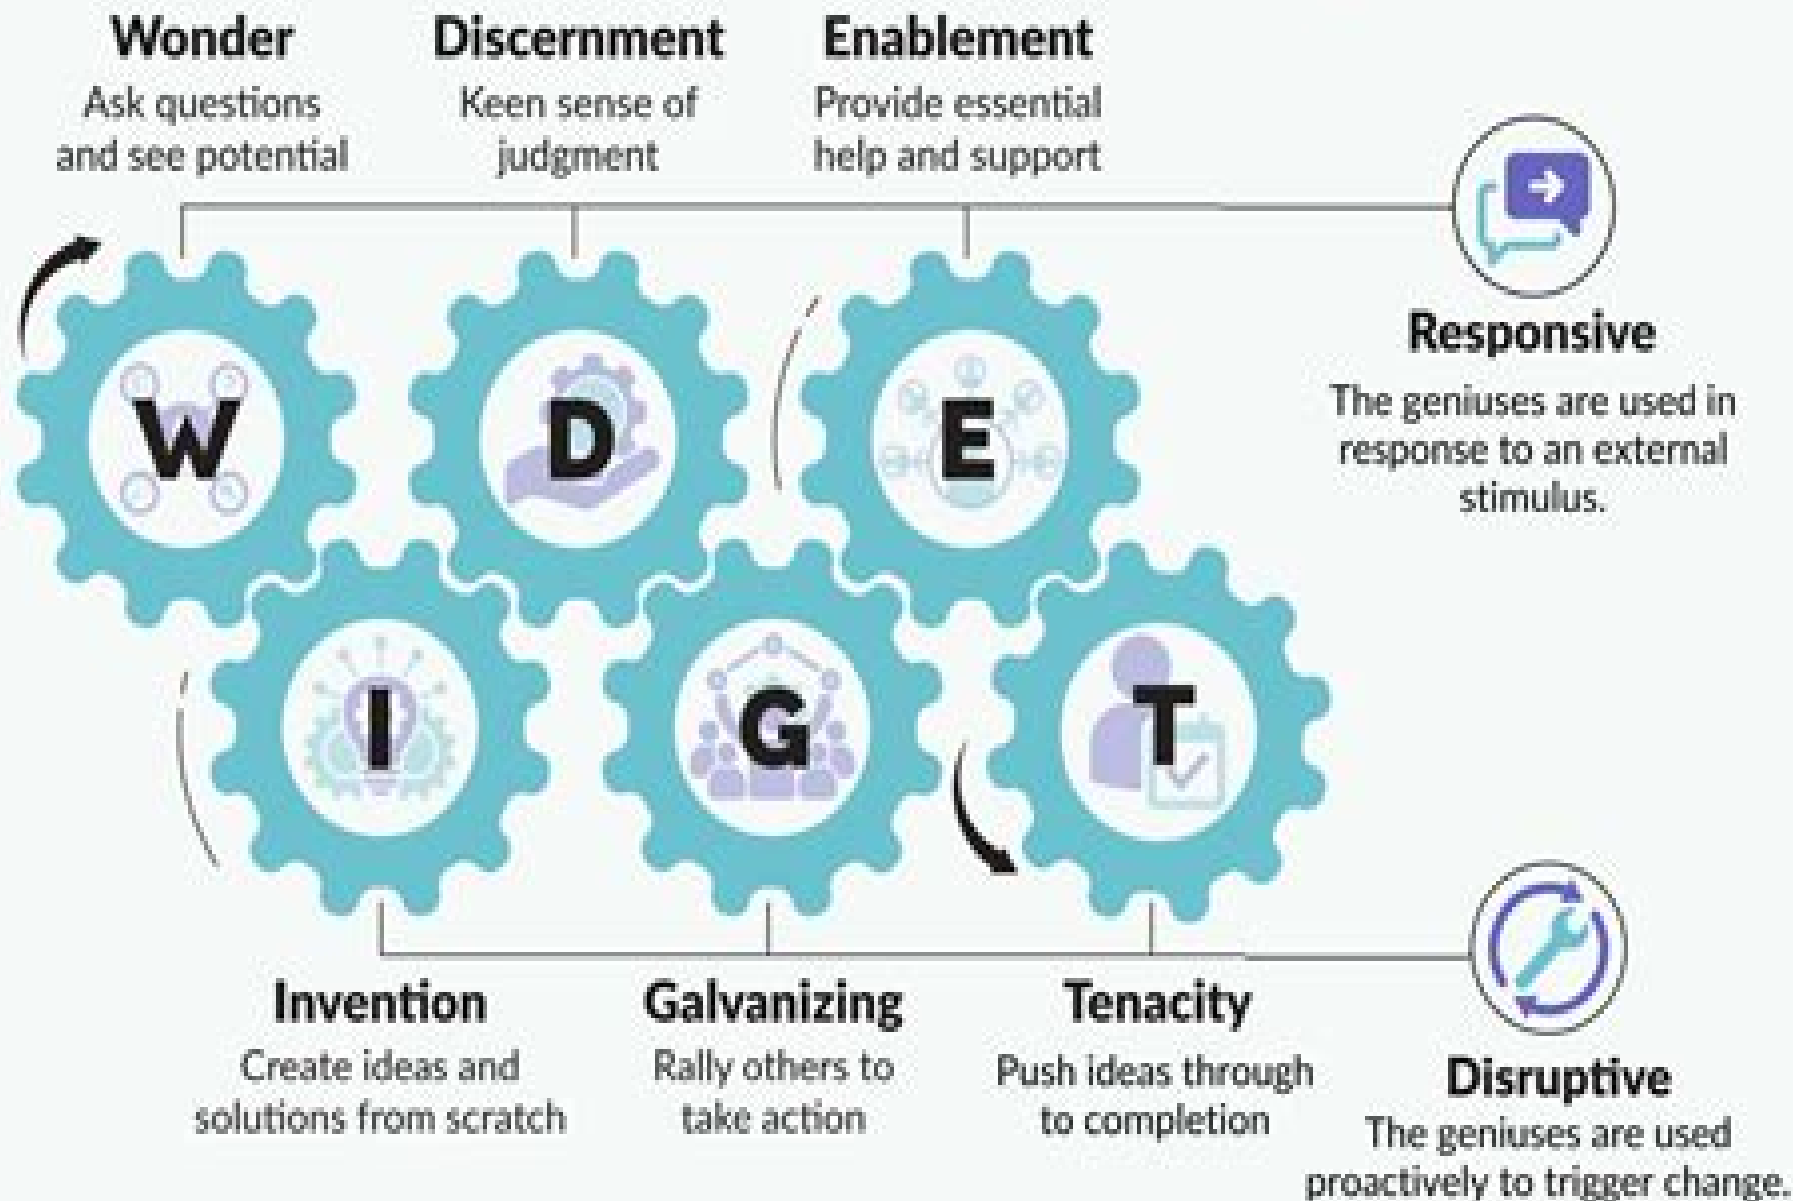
Wonder
Ask questions and see potential

Discernment
Keen sense of judgment

Enablement
Provide essential help and support

Responsive
The geniuses are used in response to an external stimulus.

W

D

E

I

G

T

Invention
Create ideas and solutions from scratch

Galvanizing
Rally others to take action

Tenacity
Push ideas through to completion

Disruptive
The geniuses are used proactively to trigger change.